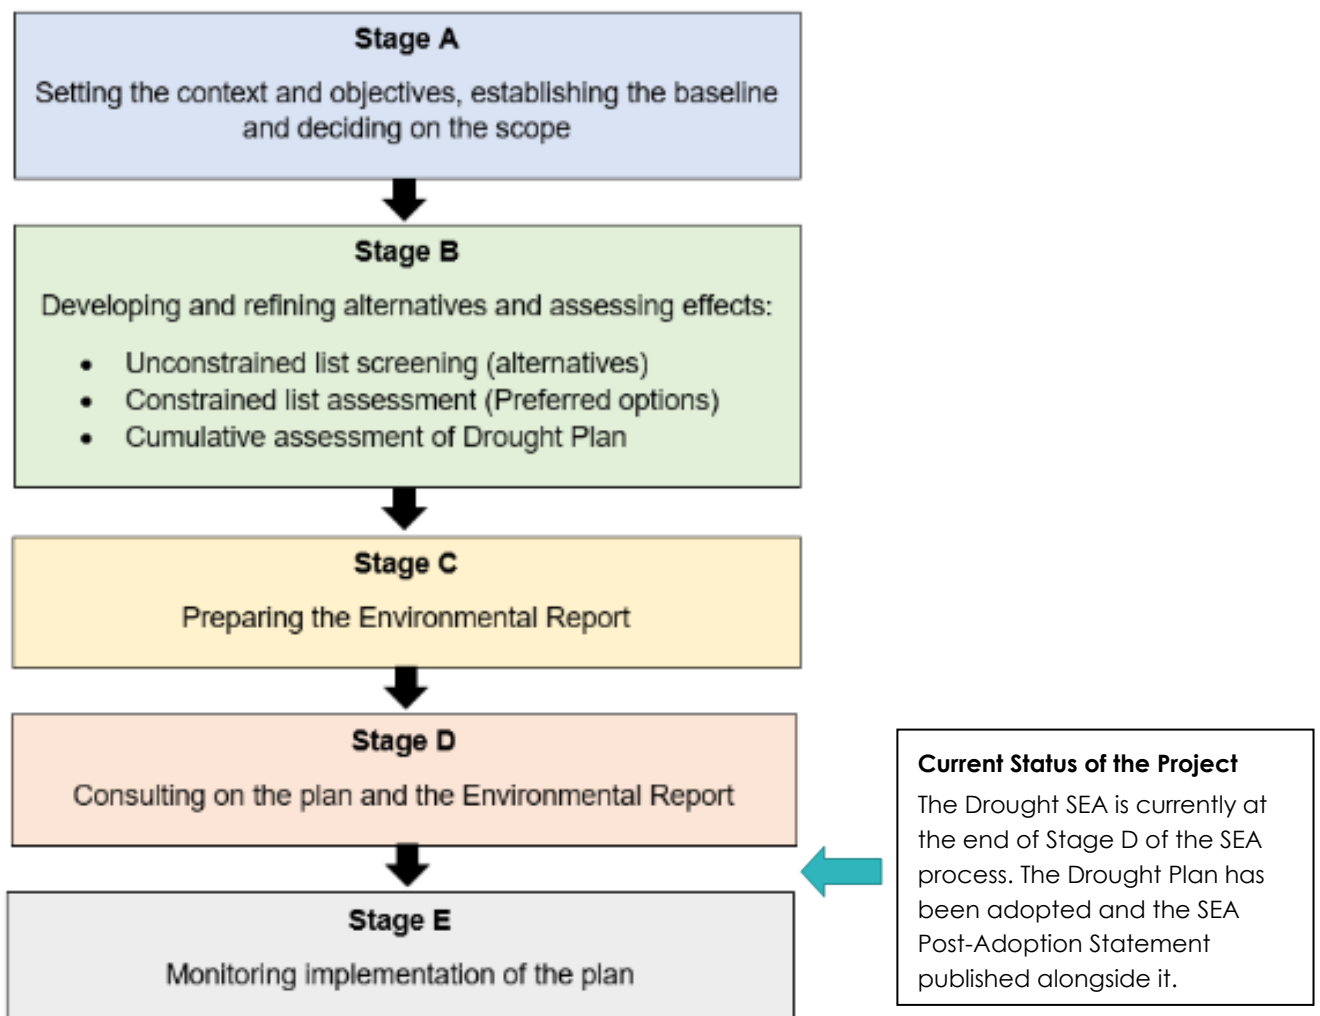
Stage A

Setting the context and objectives, establishing the baseline and deciding on the scope

Stage B

Developing and refining alternatives and assessing effects:

- Unconstrained list screening (alternatives)
- Constrained list assessment (Preferred options)
- Cumulative assessment of Drought Plan

Stage C

Preparing the Environmental Report

Stage D

Consulting on the plan and the Environmental Report

Stage E

Monitoring implementation of the plan

Current Status of the Project

The Drought SEA is currently at the end of Stage D of the SEA process. The Drought Plan has been adopted and the SEA Post-Adoption Statement published alongside it.